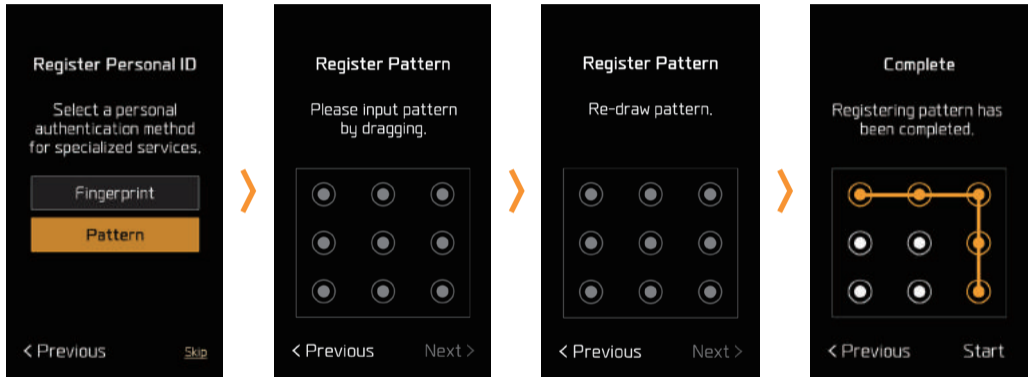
Register Personal ID

Select a personal authentication method for specialized services.

Fingerprint

Pattern

< Previous

Skip

Register Pattern

Please input pattern by dragging.

< Previous

Next >

Register Pattern

Re-draw pattern.

< Previous

Next >

Complete

Registering pattern has been completed.

< Previous

Start